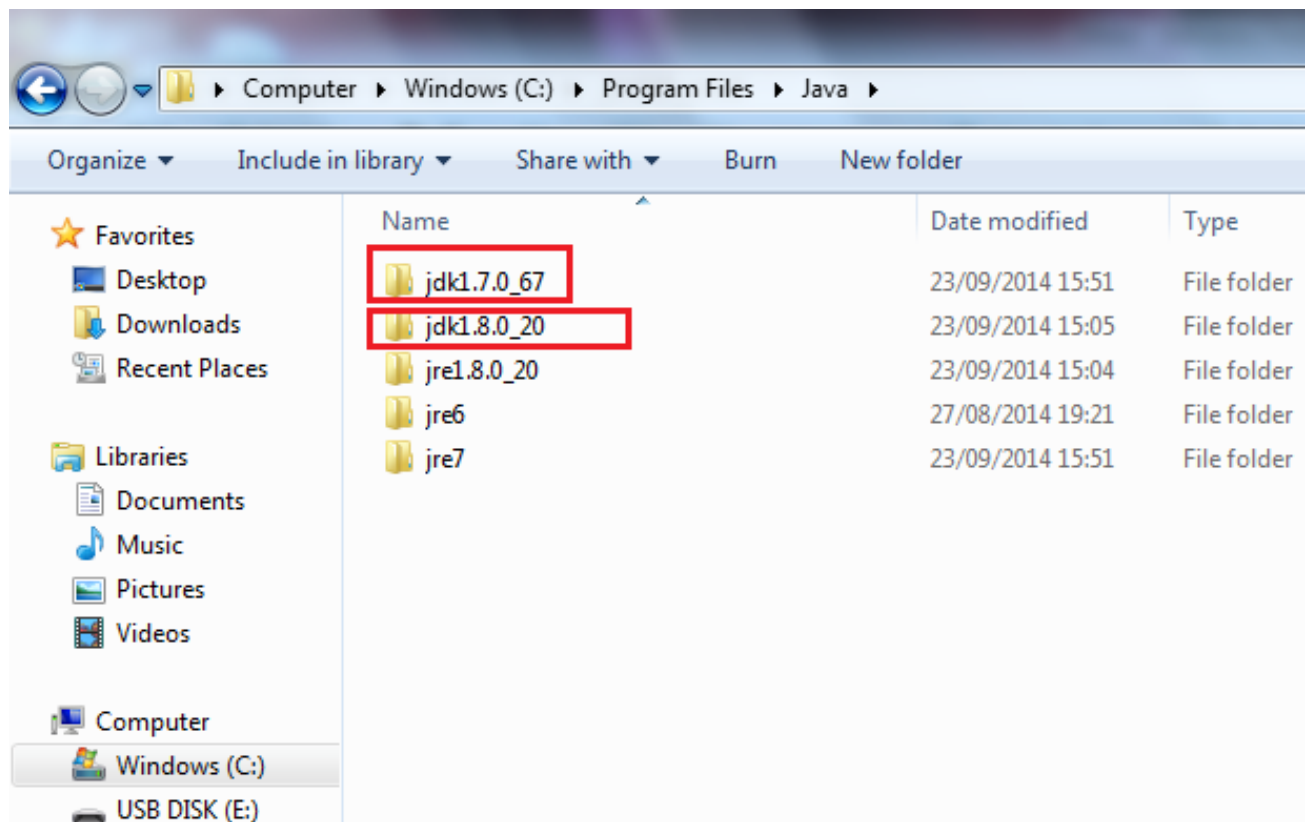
Computer ▸ Windows (C:) ▸ Program Files ▸ Java ▸

Organize ▾ Include in library ▾ Share with ▾ Burn New folder

Favorites
Desktop
Downloads
Recent Places

Libraries
Documents
Music
Pictures
Videos

Computer
Windows (C:)
USB DISK (E:)

| Name | Date modified | Type |
|---|---|---|
| jdk1.7.0_67 | 23/09/2014 15:51 | File folder |
| jdk1.8.0_20 | 23/09/2014 15:05 | File folder |
| jre1.8.0_20 | 23/09/2014 15:04 | File folder |
| jre6 | 27/08/2014 19:21 | File folder |
| jre7 | 23/09/2014 15:51 | File folder |